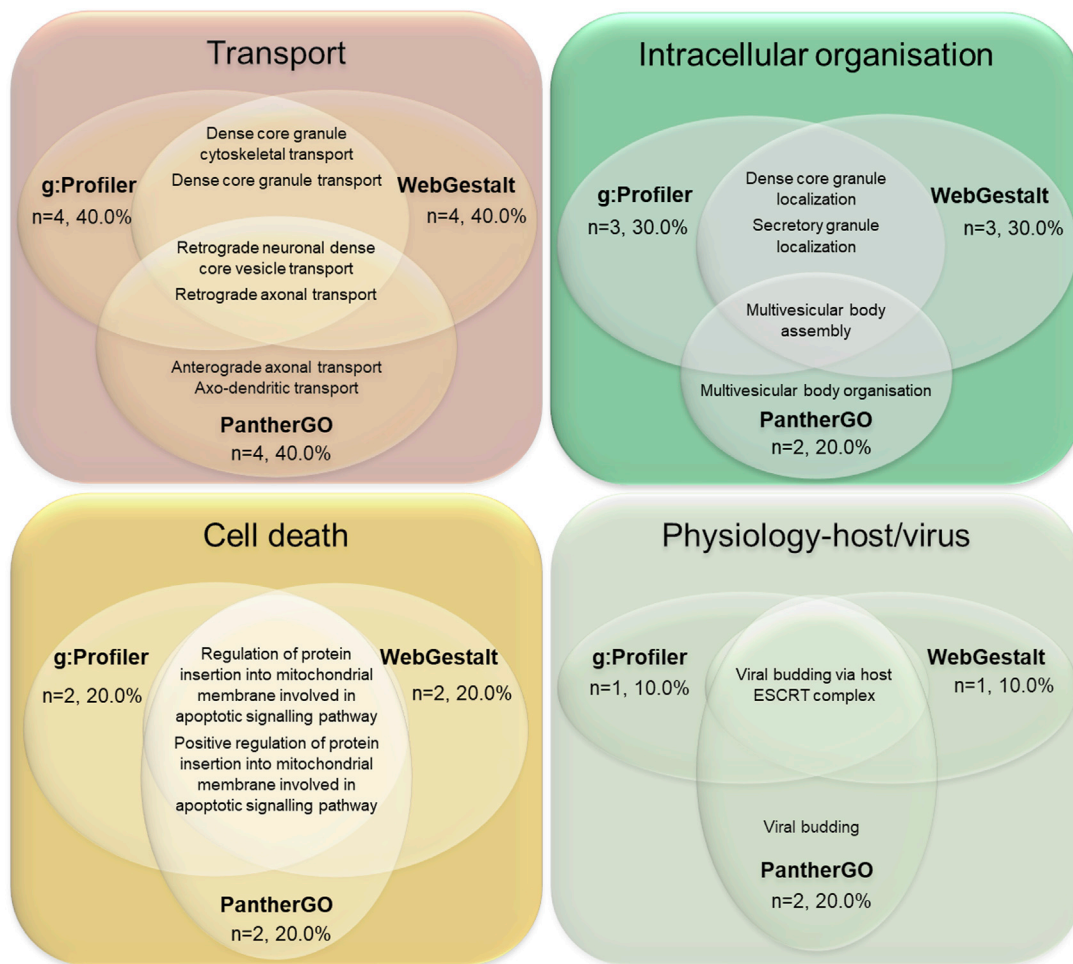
Transport

g:Profiler
n=4, 40.0%

Dense core granule cytoskeletal transport
Dense core granule transport

WebGestalt
n=4, 40.0%

Retrograde neuronal dense core vesicle transport
Retrograde axonal transport

Anterograde axonal transport
Axo-dendritic transport

PantherGO
n=4, 40.0%

Intracellular organisation

g:Profiler
n=3, 30.0%

Dense core granule localization
Secretory granule localization

WebGestalt
n=3, 30.0%

Multivesicular body assembly

Multivesicular body organisation

PantherGO
n=2, 20.0%

Cell death

g:Profiler
n=2, 20.0%

Regulation of protein insertion into mitochondrial membrane involved in apoptotic signalling pathway
Positive regulation of protein insertion into mitochondrial membrane involved in apoptotic signalling pathway

WebGestalt
n=2, 20.0%

PantherGO
n=2, 20.0%

Physiology-host/virus

g:Profiler
n=1, 10.0%

Viral budding via host ESCRT complex

WebGestalt
n=1, 10.0%

Viral budding

PantherGO
n=2, 20.0%